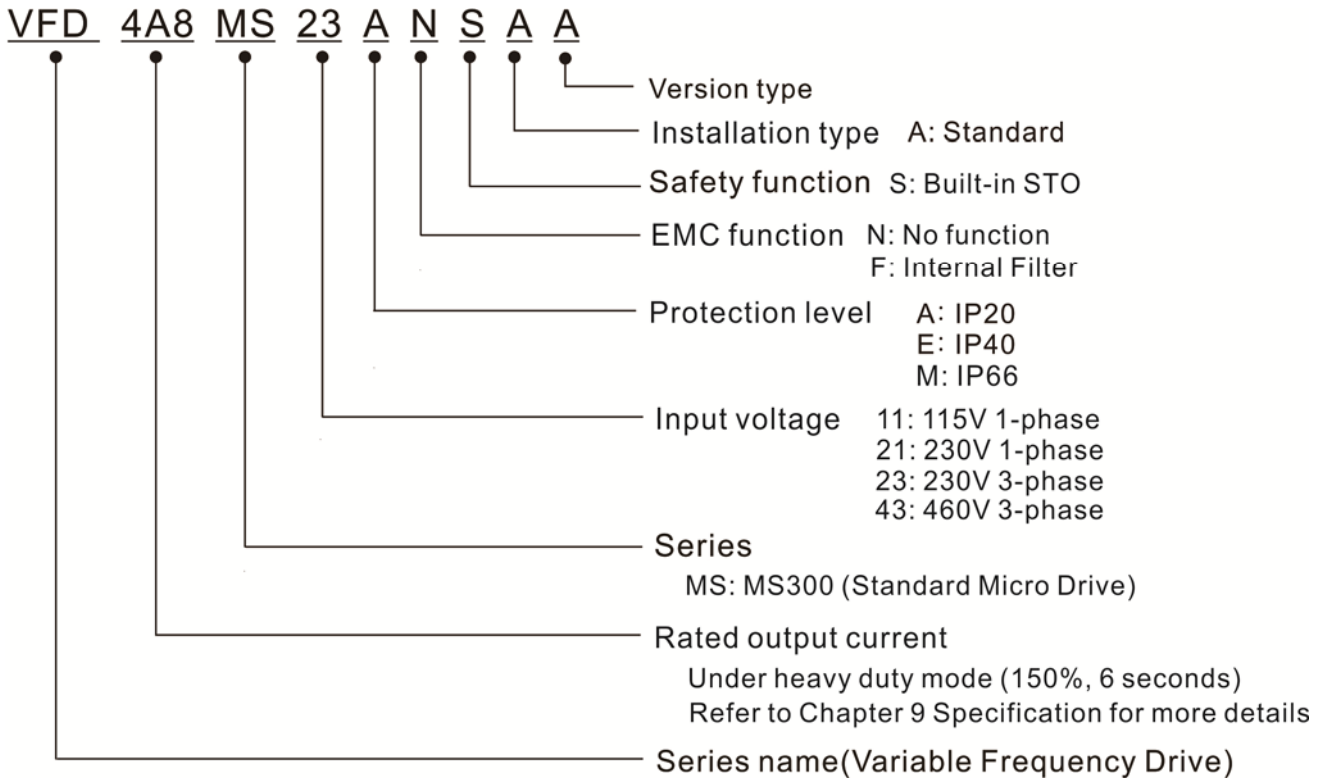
VFD 4A8 MS 23 A N S A A

Version type

Installation type A: Standard

Safety function S: Built-in STO

EMC function N: No function
F: Internal Filter

Protection level A: IP20
E: IP40
M: IP66

Input voltage 11: 115V 1-phase
21: 230V 1-phase
23: 230V 3-phase
43: 460V 3-phase

Series
MS: MS300 (Standard Micro Drive)

Rated output current
Under heavy duty mode (150%, 6 seconds)
Refer to Chapter 9 Specification for more details

Series name(Variable Frequency Drive)